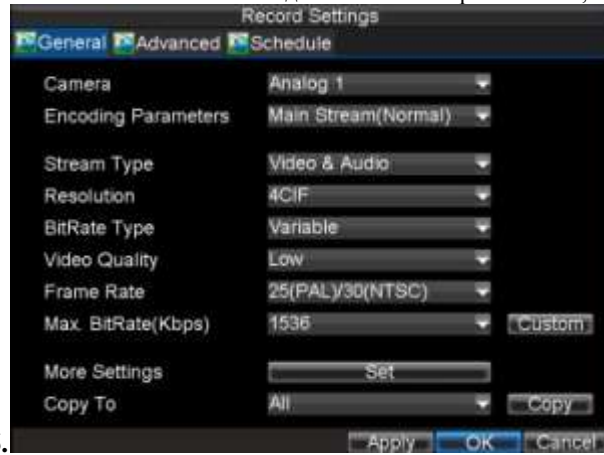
Record Settings

General Advanced Schedule

| | | |
|---|---|---|
| Camera | Analog 1 | |
| Encoding Parameters | Main Stream(Normal) | |
| Stream Type | Video & Audio | |
| Resolution | 4CIF | |
| BitRate Type | Variable | |
| Video Quality | Low | |
| Frame Rate | 25(PAL)/30(NTSC) | |
| Max. BitRate(Kbps) | 1536 | Custom |
| More Settings | Set | |
| Copy To | All | Copy |

Apply OK Cancel